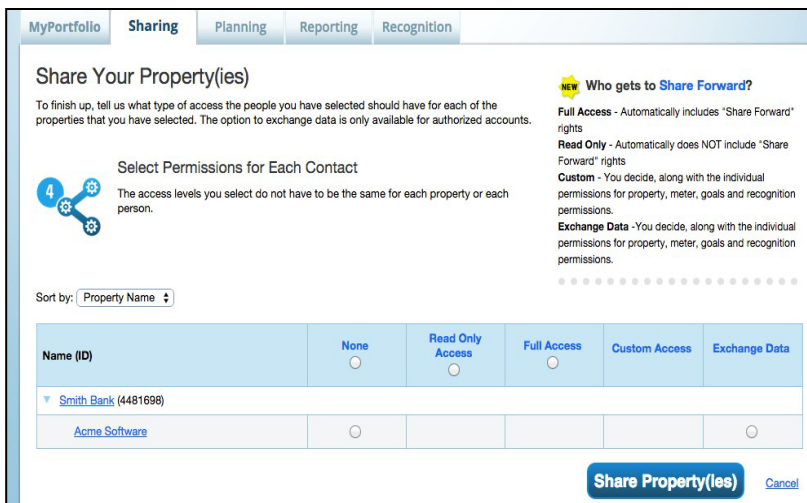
MyPortfolio Sharing Planning Reporting Recognition

Share Your Property(ies)

To finish up, tell us what type of access the people you have selected should have for each of the properties that you have selected. The option to exchange data is only available for authorized accounts.

4

Select Permissions for Each Contact

The access levels you select do not have to be the same for each property or each person.

NEW Who gets to Share Forward?

Full Access - Automatically includes "Share Forward" rights

Read Only - Automatically does NOT include "Share Forward" rights

Custom - You decide, along with the individual permissions for property, meter, goals and recognition permissions.

Exchange Data -You decide, along with the individual permissions for property, meter, goals and recognition permissions.

Sort by: Property Name

| Name (ID) | None | Read Only Access | Full Access | Custom Access | Exchange Data |
|---|---|---|---|---|---|
| Smith Bank (4481698) | | | | | |
| Acme Software | ○ | | | | ○ |

Share Property(ies) Cancel